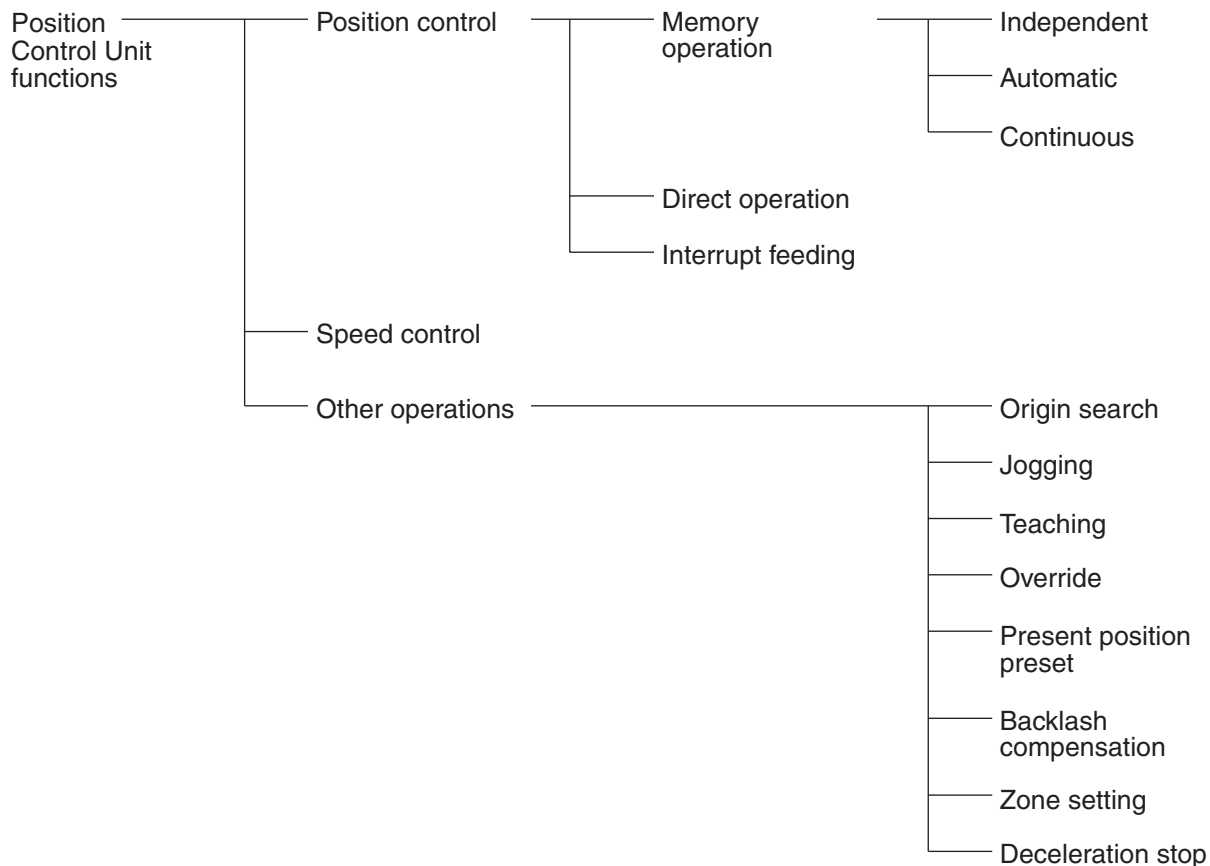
Position Control Unit functions

Position control

Memory operation

Independent

Automatic

Continuous

Direct operation

Interrupt feeding

Speed control

Other operations

Origin search

Jogging

Teaching

Override

Present position preset

Backlash compensation

Zone setting

Deceleration stop